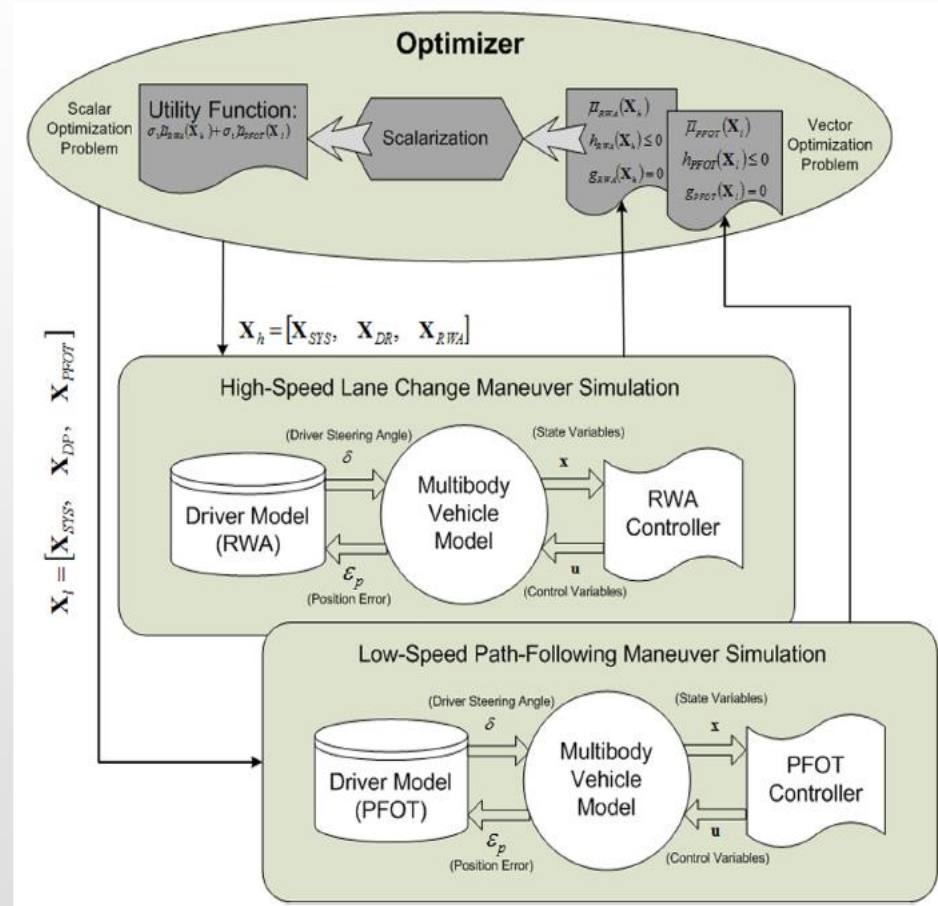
Optimizer

Scalar Optimization Problem

Utility Function:
$\sigma_1 \overline{\mu}_{RWA}(\mathbf{X}_h) + \sigma_2 \overline{\mu}_{PFOT}(\mathbf{X}_l)$

Scalarization

$\overline{\mu}_{RWA}(\mathbf{X}_h)$
$h_{RWA}(\mathbf{X}_h) \leq 0$
$g_{RWA}(\mathbf{X}_h) = 0$

$\overline{\mu}_{PFOT}(\mathbf{X}_l)$
$h_{PFOT}(\mathbf{X}_l) \leq 0$
$g_{PFOT}(\mathbf{X}_l) = 0$

Vector Optimization Problem

$\mathbf{X}_h = [\mathbf{X}_{SYS}, \quad \mathbf{X}_{DR}, \quad \mathbf{X}_{RWA}]$

$\mathbf{X}_l = [\mathbf{X}_{SYS}, \quad \mathbf{X}_{DP}, \quad \mathbf{X}_{PFOT}]$

High-Speed Lane Change Maneuver Simulation

(Driver Steering Angle)
$\delta$

Driver Model (RWA)

Multibody Vehicle Model

(State Variables)
$\mathbf{x}$

RWA Controller

$\varepsilon_p$
(Position Error)

$\mathbf{u}$
(Control Variables)

Low-Speed Path-Following Maneuver Simulation

(Driver Steering Angle)
$\delta$

Driver Model (PFOT)

Multibody Vehicle Model

(State Variables)
$\mathbf{x}$

PFOT Controller

$\varepsilon_p$
(Position Error)

$\mathbf{u}$
(Control Variables)